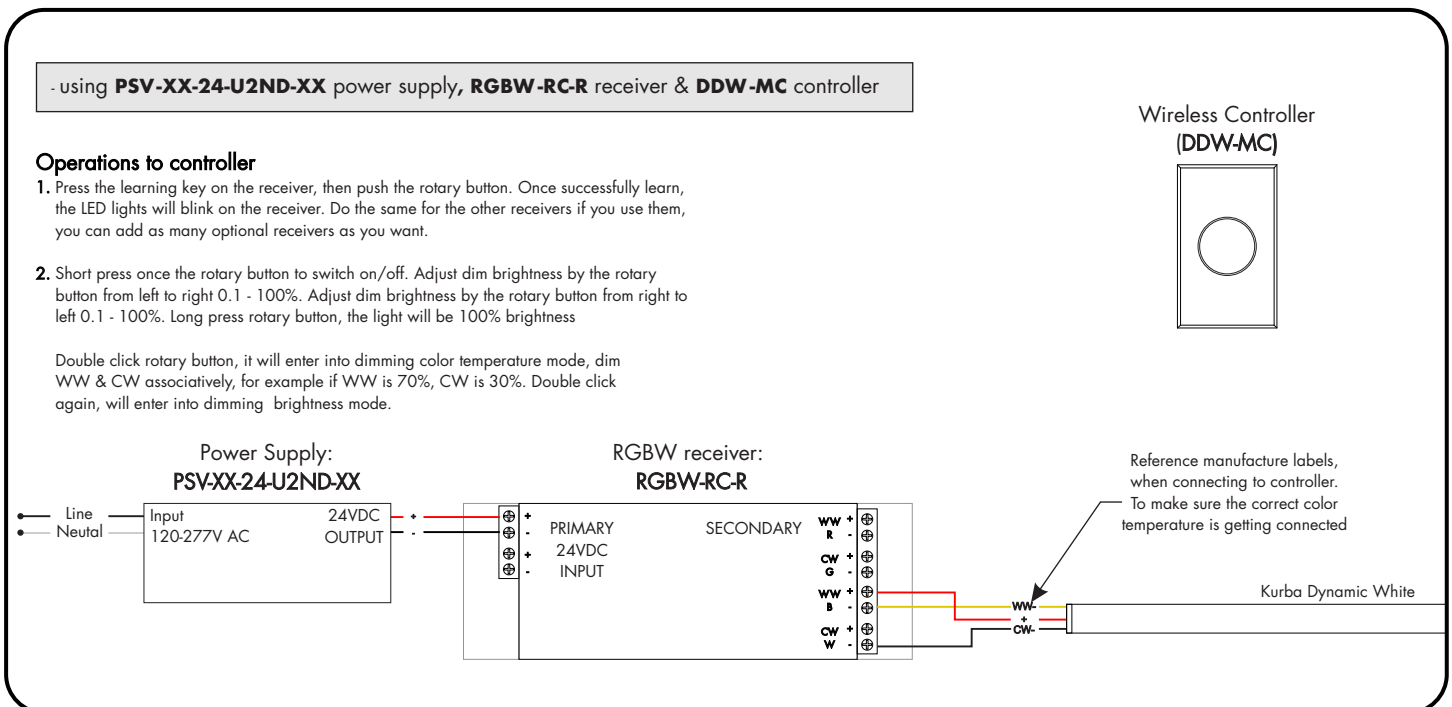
- using **PSV-XX-24-U2ND-XX** power supply, **RGBW-RC-R** receiver & **DDW-MC** controller

Wireless Controller
(DDW-MC)

Operations to controller

1. Press the learning key on the receiver, then push the rotary button. Once successfully learn, the LED lights will blink on the receiver. Do the same for the other receivers if you use them, you can add as many optional receivers as you want.

2. Short press once the rotary button to switch on/off. Adjust dim brightness by the rotary button from left to right 0.1 - 100%. Adjust dim brightness by the rotary button from right to left 0.1 - 100%. Long press rotary button, the light will be 100% brightness

Double click rotary button, it will enter into dimming color temperature mode, dim WW & CW associatively, for example if WW is 70%, CW is 30%. Double click again, will enter into dimming brightness mode.

Power Supply:
PSV-XX-24-U2ND-XX

RGBW receiver:
RGBW-RC-R

Reference manufacture labels, when connecting to controller. To make sure the correct color temperature is getting connected

Line
Neutal

Input
120-277V AC

24VDC
OUTPUT

+
-

+
-
+
-

PRIMARY
24VDC
INPUT

SECONDARY

WW +
R -
CW +
G -
WW +
B -
CW +
W -

WW-
+
CW-

Kurba Dynamic White